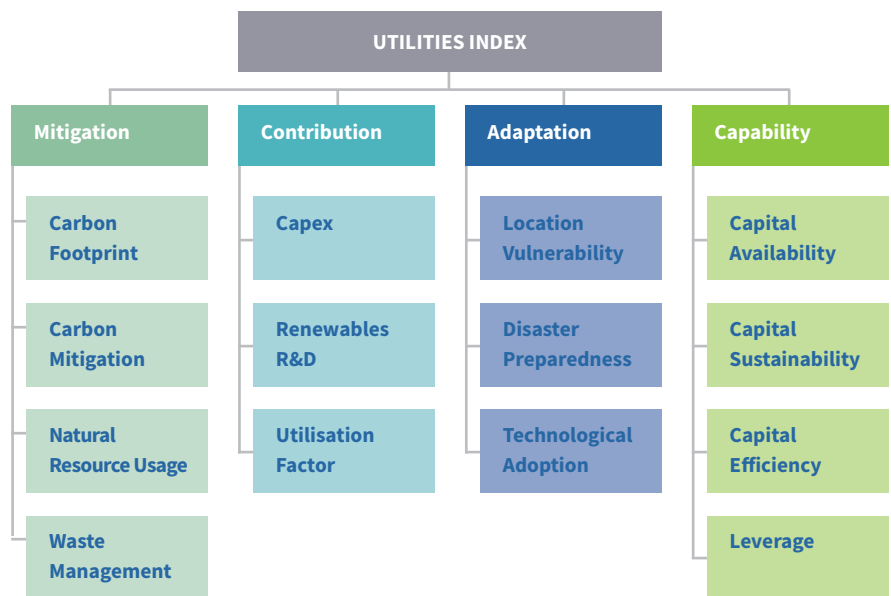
UTILITIES INDEX

Mitigation

Carbon Footprint

Carbon Mitigation

Natural Resource Usage

Waste Management

Contribution

Capex

Renewables R&D

Utilisation Factor

Adaptation

Location Vulnerability

Disaster Preparedness

Technological Adoption

Capability

Capital Availability

Capital Sustainability

Capital Efficiency

Leverage